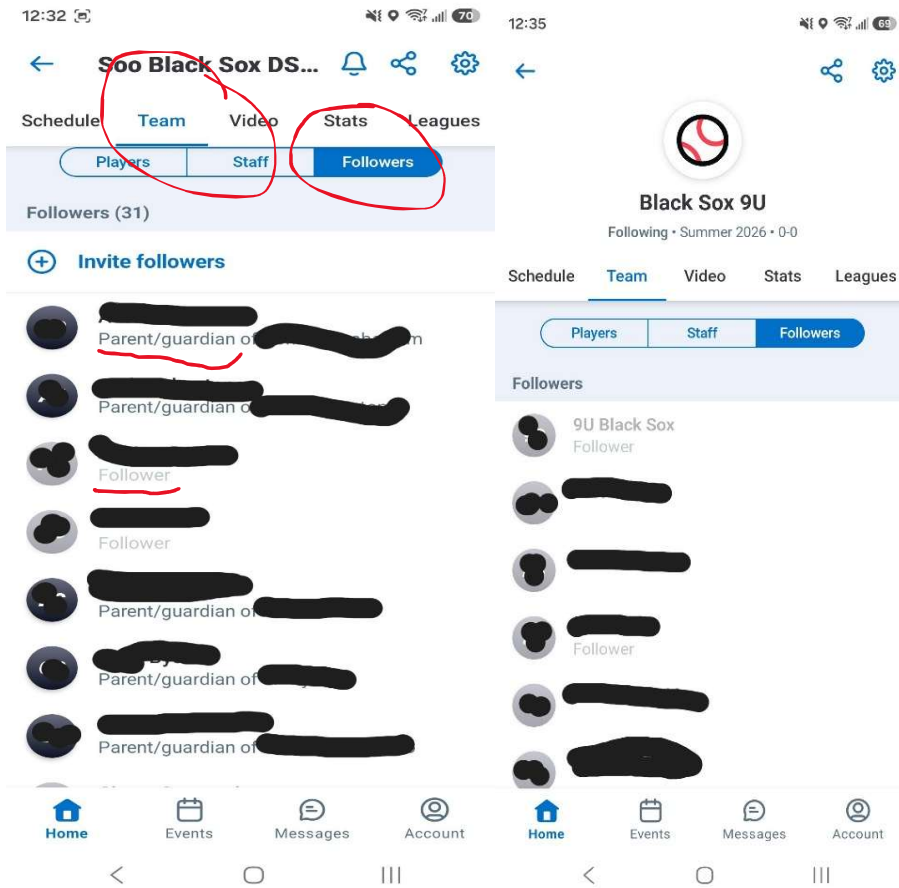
12:32

70

Soo Black Sox DS...

Schedule Team Video Stats Leagues

Players Staff Followers

Followers (31)

Invite followers

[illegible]
Parent/guardian of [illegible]

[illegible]
Parent/guardian of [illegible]

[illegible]
Follower

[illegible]
Follower

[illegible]
Parent/guardian of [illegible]

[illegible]
Parent/guardian of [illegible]

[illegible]
Parent/guardian of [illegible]

Home Events Messages Account

12:35

69

Black Sox 9U

Following • Summer 2026 • 0-0

Schedule Team Video Stats Leagues

Players Staff Followers

Followers

9U Black Sox
Follower

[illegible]

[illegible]

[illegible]
Follower

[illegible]

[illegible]

Home Events Messages Account